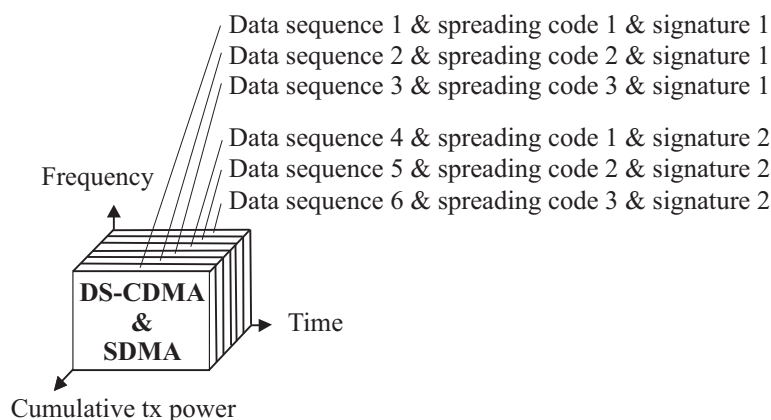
Data sequence 1 & spreading code 1 & signature 1
Data sequence 2 & spreading code 2 & signature 1
Data sequence 3 & spreading code 3 & signature 1

Data sequence 4 & spreading code 1 & signature 2
Data sequence 5 & spreading code 2 & signature 2
Data sequence 6 & spreading code 3 & signature 2

Frequency

DS-CDMA
&
SDMA

Time

Cumulative tx power